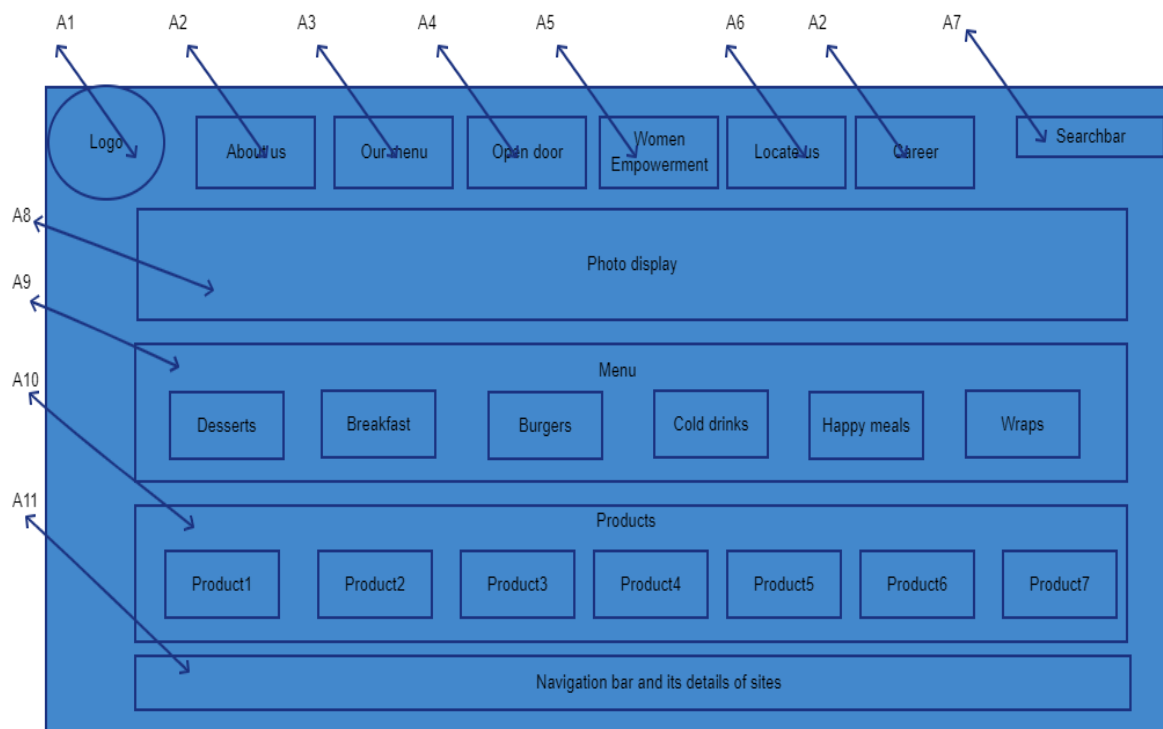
A1 A2 A3 A4 A5 A6 A2 A7

Logo

About us

Our menu

Open door

Women Empowerment

Locate us

Career

Searchbar

A8

Photo display

A9

Menu

Desserts

Breakfast

Burgers

Cold drinks

Happy meals

Wraps

A10

Products

Product1

Product2

Product3

Product4

Product5

Product6

Product7

A11

Navigation bar and its details of sites